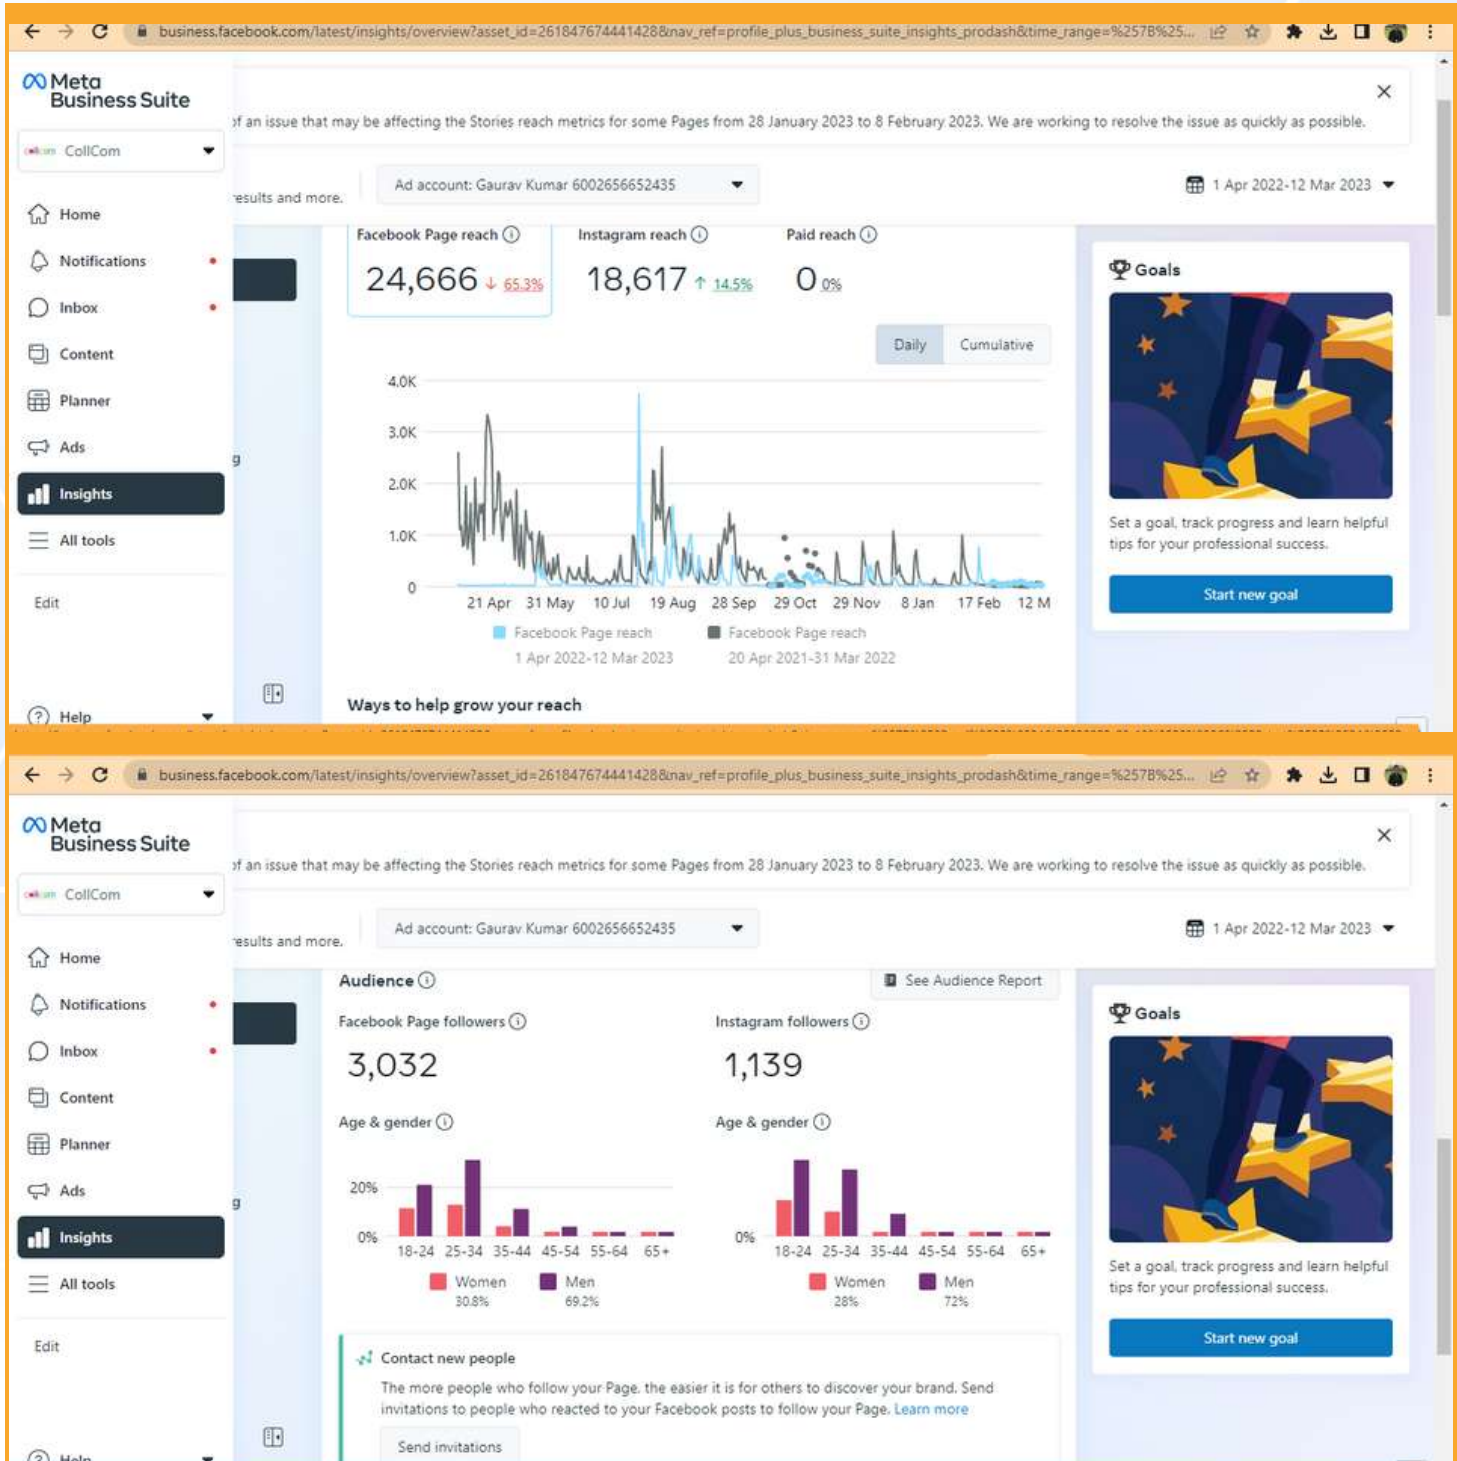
business.facebook.com/latest/insights/overview?asset_id=261847674441428&nav_ref=profile_plus_business_suite_insights_prodash&time_range=%257B%25...

Meta Business Suite

CollCom

Home
Notifications
Inbox
Content
Planner
Ads
Insights
All tools

Edit

Help

of an issue that may be affecting the Stories reach metrics for some Pages from 28 January 2023 to 8 February 2023. We are working to resolve the issue as quickly as possible.

results and more.

Ad account: Gaurav Kumar 6002656652435

1 Apr 2022-12 Mar 2023

Facebook Page reach ⓘ
24,666 ↓ 65.3%

Instagram reach ⓘ
18,617 ↑ 14.5%

Paid reach ⓘ
0 0%

Daily | Cumulative

4.0K
3.0K
2.0K
1.0K
0

21 Apr 31 May 10 Jul 19 Aug 28 Sep 29 Oct 29 Nov 8 Jan 17 Feb 12 M

Facebook Page reach
1 Apr 2022-12 Mar 2023
Facebook Page reach
20 Apr 2021-31 Mar 2022

Ways to help grow your reach

Goals

Set a goal, track progress and learn helpful tips for your professional success.

Start new goal

business.facebook.com/latest/insights/overview?asset_id=261847674441428&nav_ref=profile_plus_business_suite_insights_prodash&time_range=%257B%25...

Meta Business Suite

CollCom

Home
Notifications
Inbox
Content
Planner
Ads
Insights
All tools

Edit

Help

of an issue that may be affecting the Stories reach metrics for some Pages from 28 January 2023 to 8 February 2023. We are working to resolve the issue as quickly as possible.

results and more.

Ad account: Gaurav Kumar 6002656652435

1 Apr 2022-12 Mar 2023

Audience ⓘ
See Audience Report

Facebook Page followers ⓘ
3,032

Instagram followers ⓘ
1,139

Age & gender ⓘ
20%
0%
18-24 25-34 35-44 45-54 55-64 65+
Women 30.8%
Men 69.2%

Age & gender ⓘ
0%
18-24 25-34 35-44 45-54 55-64 65+
Women 28%
Men 72%

Contact new people
The more people who follow your Page, the easier it is for others to discover your brand. Send invitations to people who reacted to your Facebook posts to follow your Page. Learn more

Send invitations

Goals

Set a goal, track progress and learn helpful tips for your professional success.

Start new goal